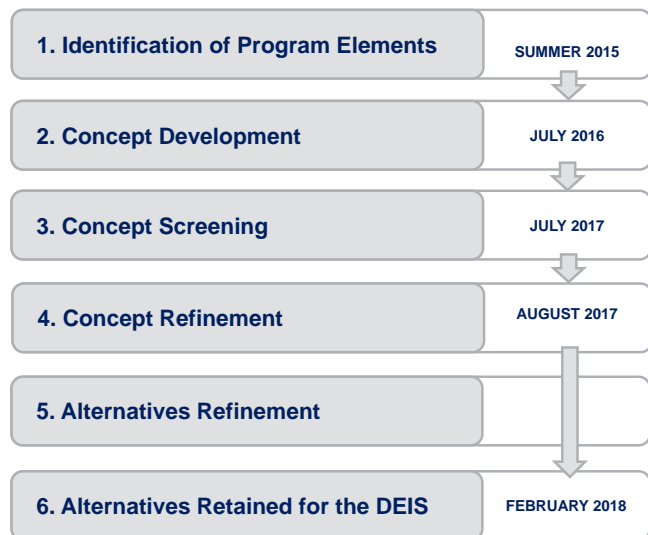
1. Identification of Program Elements
SUMMER 2015

2. Concept Development
JULY 2016

3. Concept Screening
JULY 2017

4. Concept Refinement
AUGUST 2017

5. Alternatives Refinement

6. Alternatives Retained for the DEIS
FEBRUARY 2018